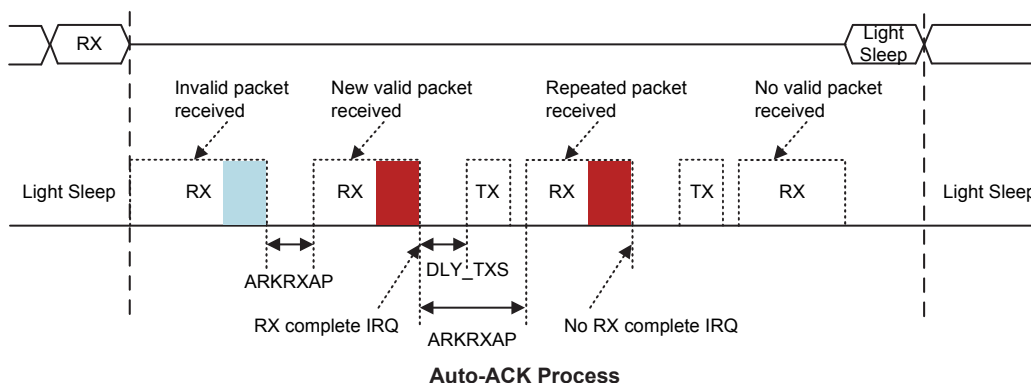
RX

Light Sleep

Invalid packet received

New valid packet received

Repeated packet received

No valid packet received

Light Sleep

RX

RX

TX

RX

TX

RX

Light Sleep

ARKRXAP

DLY_TXS

RX complete IRQ

ARKRXAP

No RX complete IRQ

Auto-ACK Process